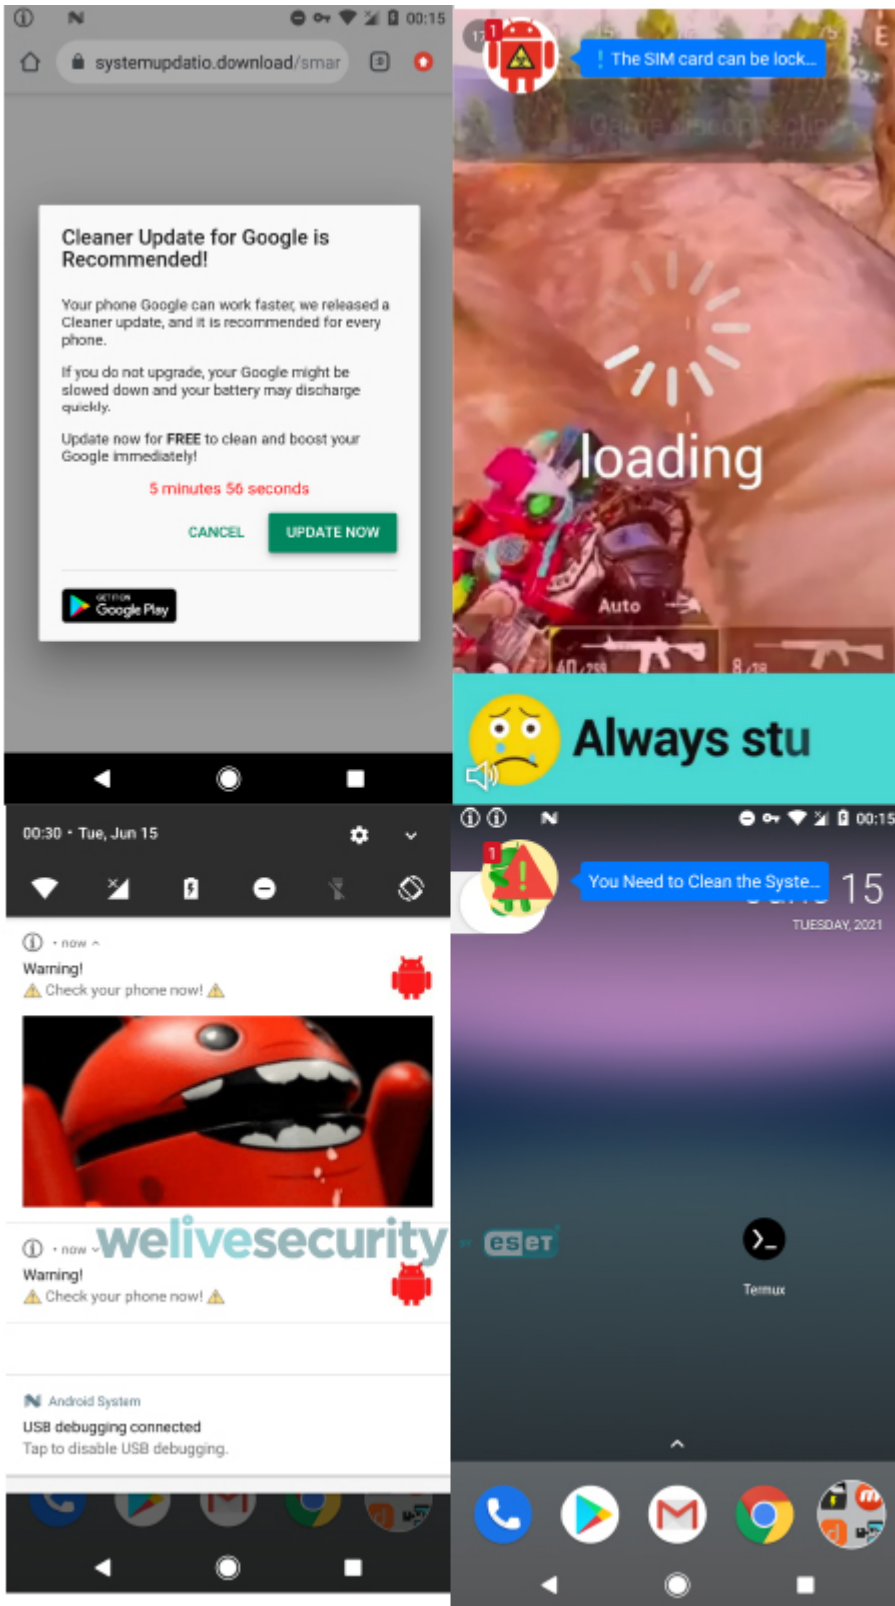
00:15

systemupdatio.download/smar

Cleaner Update for Google is Recommended!

Your phone Google can work faster, we released a Cleaner update, and it is recommended for every phone.

If you do not upgrade, your Google might be slowed down and your battery may discharge quickly.

Update now for FREE to clean and boost your Google immediately!

5 minutes 56 seconds

CANCEL UPDATE NOW

GET IT ON Google Play

1 The SIM card can be lock...

loading

Auto

Always stu

00:30 • Tue, Jun 15

• now ^
Warning!
⚠ Check your phone now! ⚠

• now ˅
Warning!
⚠ Check your phone now! ⚠

welivesecurity eset

Android System
USB debugging connected
Tap to disable USB debugging.

00:15

1 You Need to Clean the Syste... 15

TUESDAY, 2021

Termux